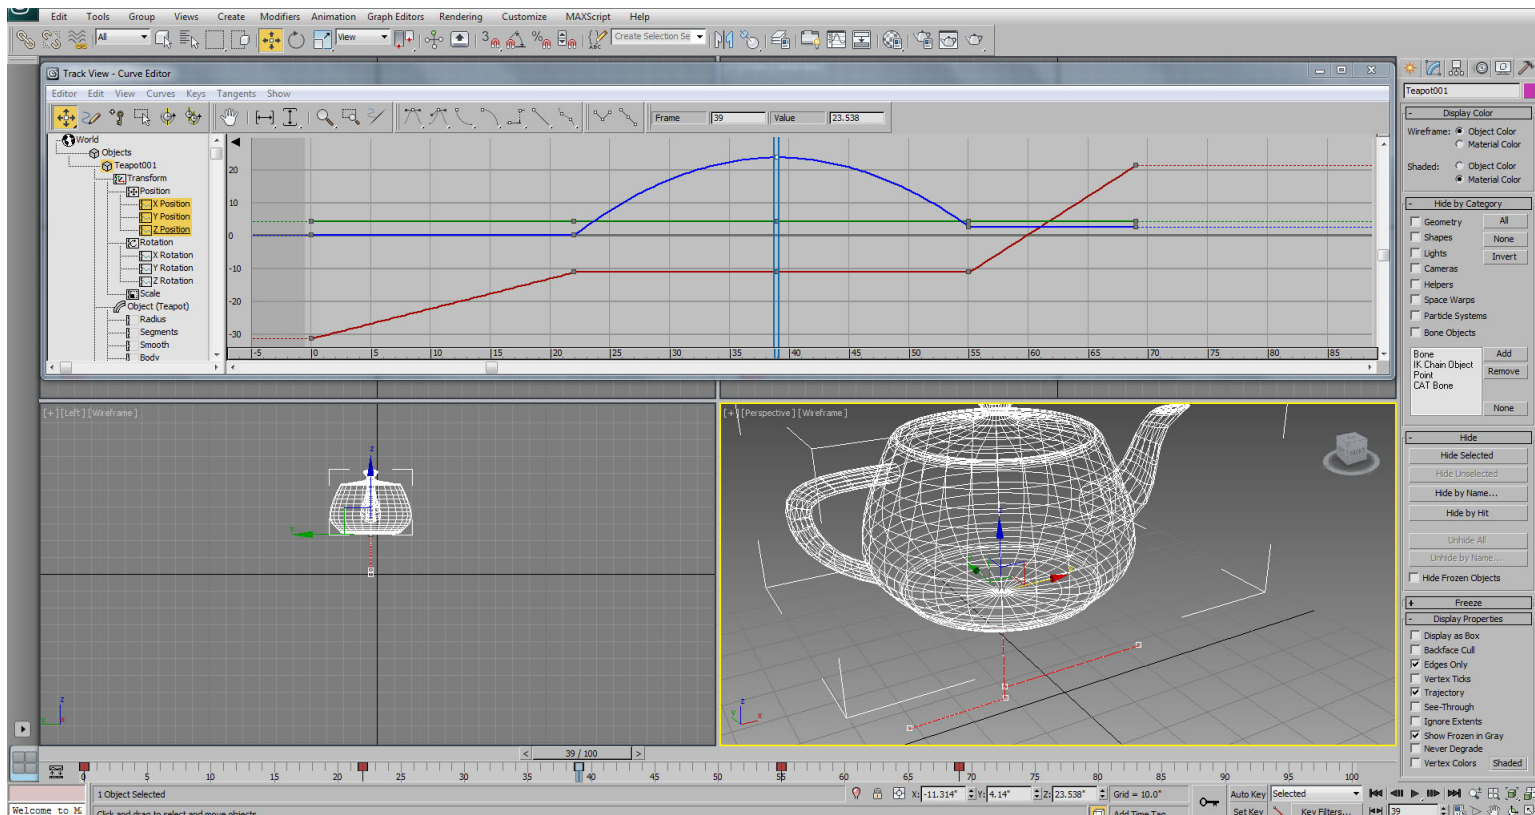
Edit Tools Group Views Create Modifiers Animation Graph Editors Rendering Customize MAXScript Help

All View Create Selection Se

Track View - Curve Editor

Editor Edit View Curves Keys Tangents Show

Frame 39 Value 23.538

World
Objects
Teapot001
Transform
Position
X Position
Y Position
Z Position
Rotation
X Rotation
Y Rotation
Z Rotation
Scale
Object (Teapot)
Radius
Segments
Smooth
Body

20
10
0
-10
-20
-30

-5 0 5 10 15 20 25 30 35 40 45 50 55 60 65 70 75 80 85

[+] [Left] [Wireframe]

[+] [Perspective] [Wireframe]

Teapot001

Display Color
Wireframe: Object Color
Material Color
Shaded: Object Color
Material Color

Hide by Category
Geometry All
Shapes None
Lights Invert
Cameras
Helpers
Space Warps
Particle Systems
Bone Objects

Bone
IK Chain Object
Point
CAT Bone
Add
Remove
None

Hide
Hide Selected
Hide Unselected
Hide by Name...
Hide by Hit
Unhide All
Unhide by Name...
Hide Frozen Objects

Freeze
Display Properties
Display as Box
Backface Cull
Edges Only
Vertex Ticks
Trajectory
See-Through
Ignore Extents
Show Frozen in Gray
Never Degrade
Vertex Colors Shaded

39 / 100

0 5 10 15 20 25 30 35 40 45 50 55 60 65 70 75 80 85 90 95 100

Welcome to M
1 Object Selected
Click and drag to select and move objects
X: -11.314" Y: 4.14" Z: 23.538" Grid = 10.0"
Add Time Tag
Auto Key Selected
Set Key Key Filters...
39